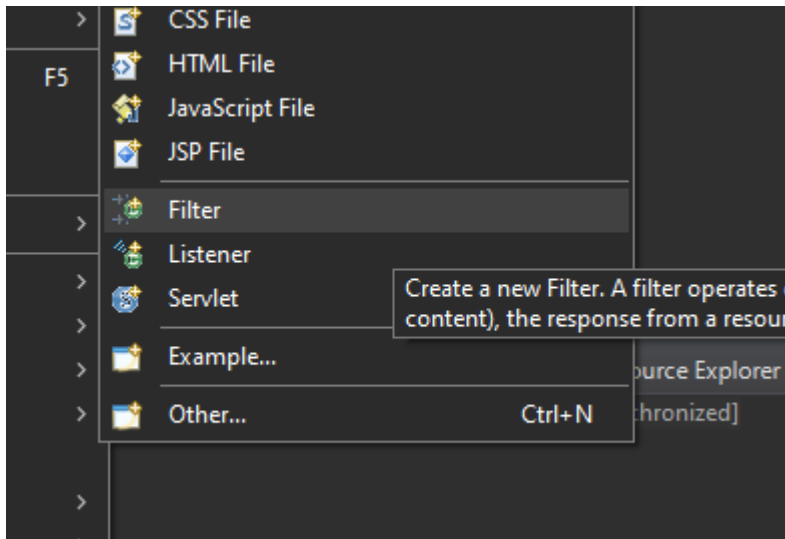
F5

CSS File
HTML File
JavaScript File
JSP File
Filter
Listener
Servlet
Example...
Other... Ctrl+N

Create a new Filter. A filter operates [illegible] content), the response from a resou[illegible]

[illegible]ource Explorer
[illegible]hronized]